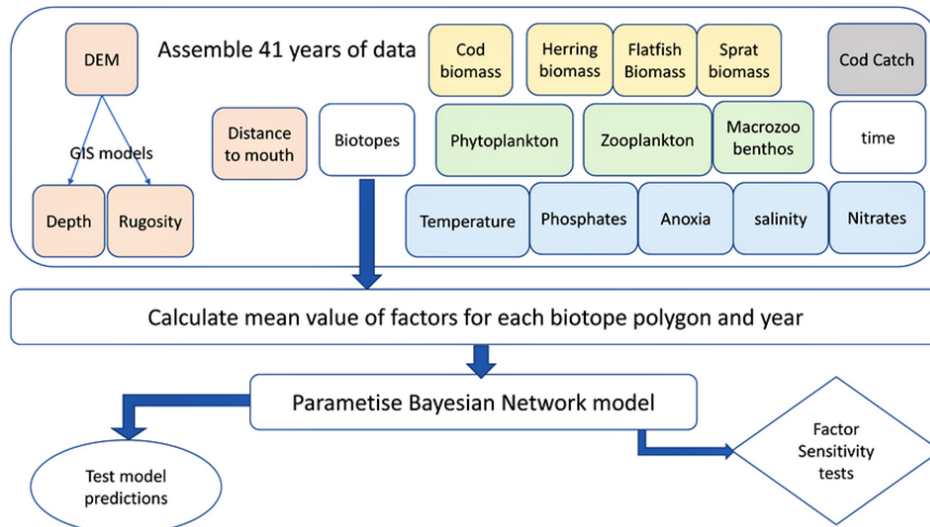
DEM

Assemble 41 years of data

Cod biomass

Herring biomass

Flatfish Biomass

Sprat biomass

Cod Catch

GIS models

Distance to mouth

Biotopes

Phytoplankton

Zooplankton

Macrozoo benthos

time

Depth

Rugosity

Temperature

Phosphates

Anoxia

salinity

Nitrates

Calculate mean value of factors for each biotope polygon and year

Parametise Bayesian Network model

Factor Sensitivity tests

Test model predictions